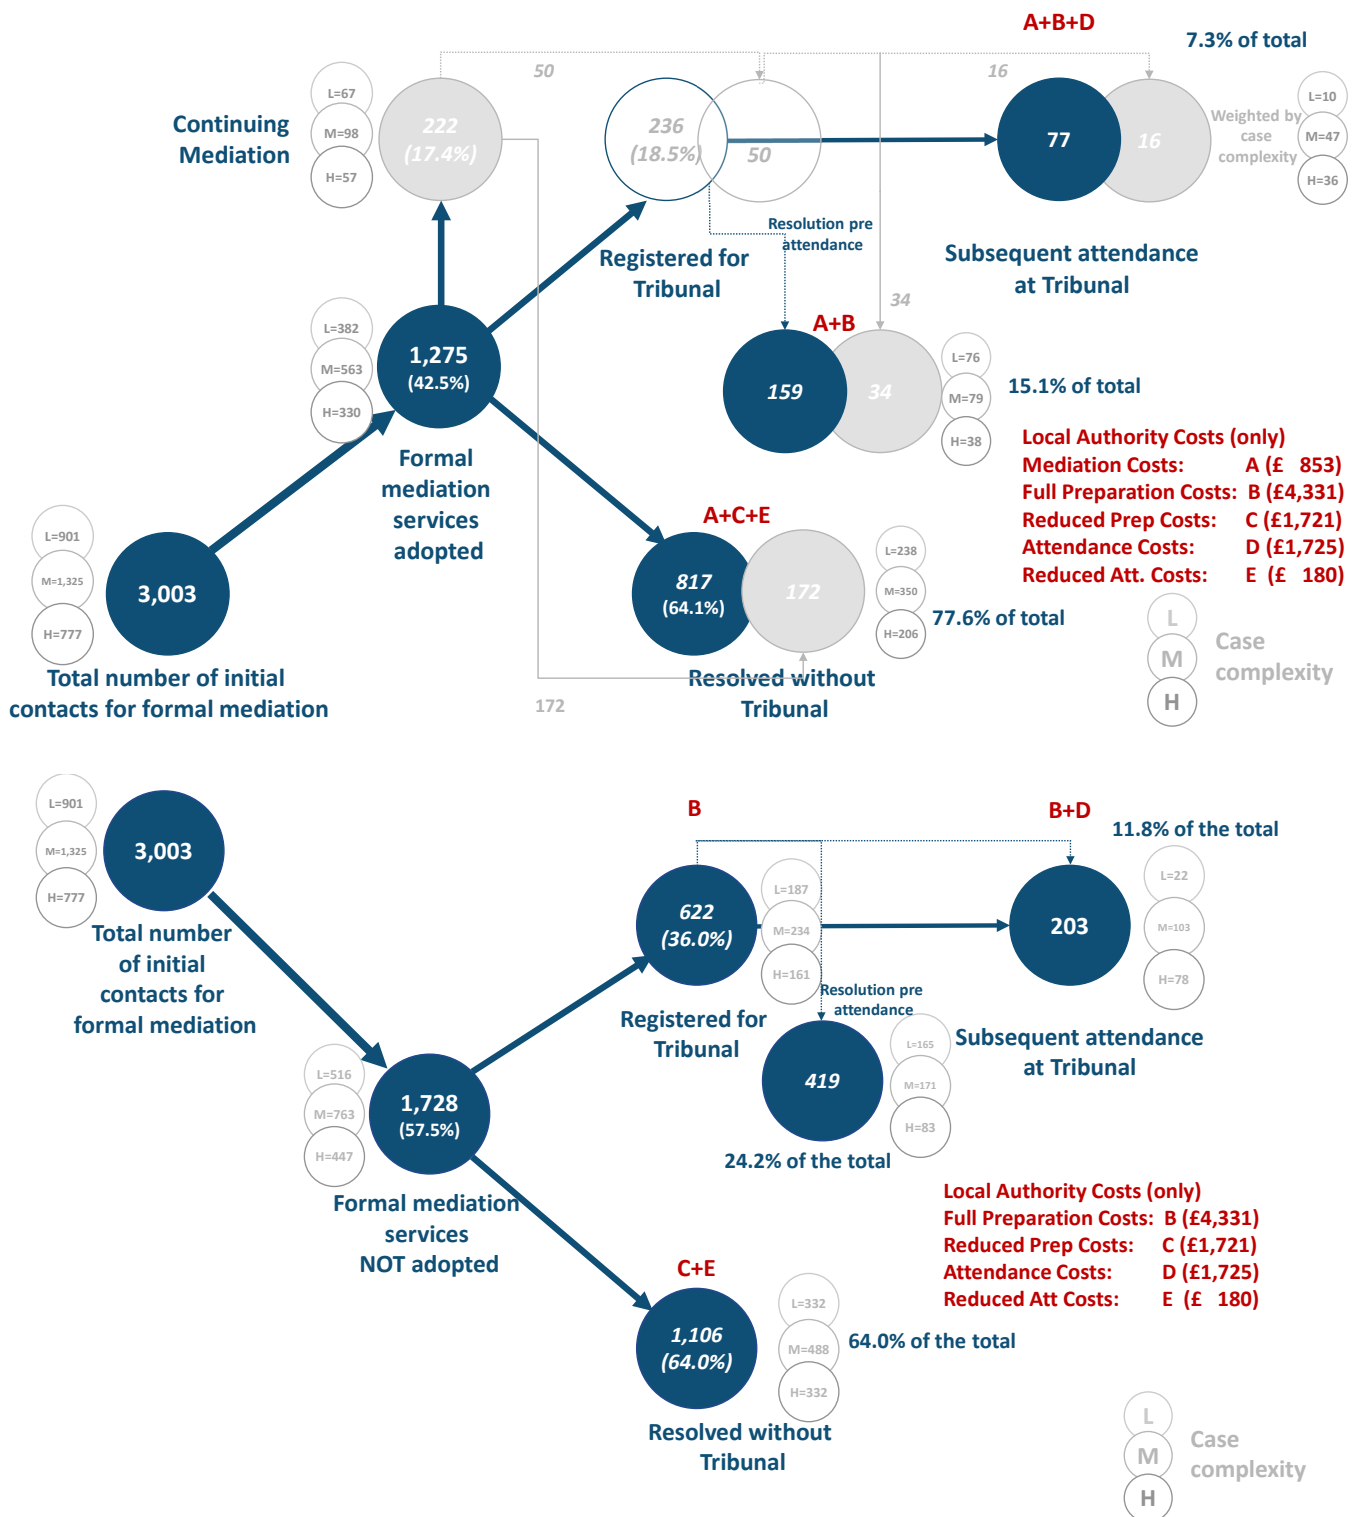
A+B+D

7.3% of total

50

16

Continuing Mediation

L=67
M=98
H=57

222 (17.4%)

236 (18.5%)

50

77

16

Weighted by case complexity

L=10
M=47
H=36

Resolution pre attendance

Registered for Tribunal

Subsequent attendance at Tribunal

34

A+B

L=382
M=563
H=330

1,275 (42.5%)

159

34

L=76
M=79
H=38

15.1% of total

Local Authority Costs (only)
Mediation Costs: A (£ 853)
Full Preparation Costs: B (£4,331)
Reduced Prep Costs: C (£1,721)
Attendance Costs: D (£1,725)
Reduced Att. Costs: E (£ 180)

Formal mediation services adopted

A+C+E

L=901
M=1,325
H=777

3,003

817 (64.1%)

172

L=238
M=350
H=206

77.6% of total

L
M
H

Case complexity

Total number of initial contacts for formal mediation

172

Resolved without Tribunal

B

B+D

11.8% of the total

L=901
M=1,325
H=777

3,003

622 (36.0%)

L=187
M=234
H=161

203

L=22
M=103
H=78

Total number of initial contacts for formal mediation

Registered for Tribunal

Resolution pre attendance

Subsequent attendance at Tribunal

L=516
M=763
H=447

1,728 (57.5%)

419

L=165
M=171
H=83

24.2% of the total

Formal mediation services NOT adopted

Local Authority Costs (only)
Full Preparation Costs: B (£4,331)
Reduced Prep Costs: C (£1,721)
Attendance Costs: D (£1,725)
Reduced Att Costs: E (£ 180)

C+E

1,106 (64.0%)

L=332
M=488
H=332

64.0% of the total

Resolved without Tribunal

L
M
H

Case complexity